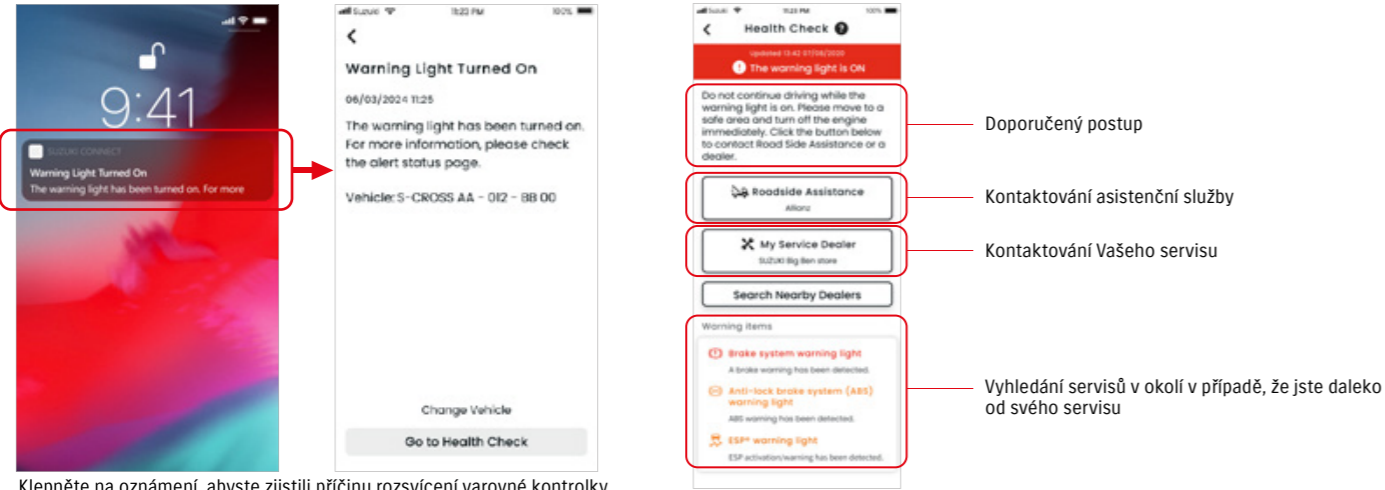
9:41

SUZUKI CONNECT
Warning Light Turned On
The warning light has been turned on. For more

Suzuki 11:23 PM 100%

Warning Light Turned On

06/03/2024 11:25

The warning light has been turned on. For more information, please check the alert status page.

Vehicle:S-CROSS AA - 012 - BB 00

Change Vehicle

Go to Health Check

Klepněte na oznámení, abyste zjistili příčinu rozsvícení varovné kontrolky

Suzuki 11:23 PM 100%

Health Check

Updated 13:42 07/08/2020
The warning light is ON

Do not continue driving while the warning light is on. Please move to a safe area and turn off the engine immediately. Click the button below to contact Road Side Assistance or a dealer.

Roadside Assistance
Allianz

My Service Dealer
SUZUKI Big Ben store

Search Nearby Dealers

Warning items

Brake system warning light
A brake warning has been detected.

Anti-lock brake system (ABS) warning light
ABS warning has been detected.

ESP® warning light
ESP activation/warning has been detected.

Doporučený postup

Kontaktování asistenční služby

Kontaktování Vašeho servisu

Vyhledání servisů v okolí v případě, že jste daleko od svého servisu